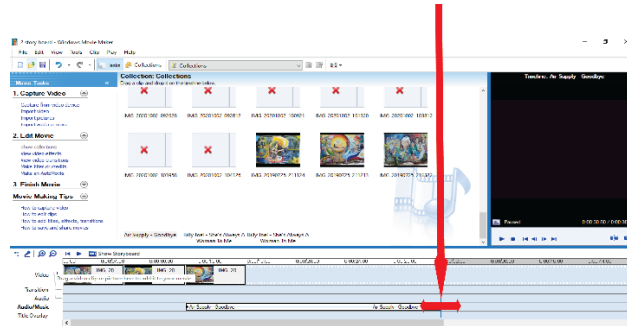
2 story board - Windows Movie Maker

File Edit View Tools Clip Play Help

Tasks Collections

Collection: Collections
Drag a video and drop it on the timeline below.

Movie Tasks

1. Capture Video
Capture from video device
Import video
Import pictures
Import audio or music

2. Edit Movie
Show collections
View video effects
View video transitions
Make titles or credits
Make an AutoMovie

3. Finish Movie

Movie Making Tips
How to capture video
How to edit clips
How to add titles, effects, transitions
How to save and share movies

IMG 20201002 092128
IMG 20201002 092812
IMG 20201002 100921
IMG 20201002 101320
IMG 20201002 101812

IMG 20201002 101456
IMG 20201002 101128
IMG 20190725 211024
IMG 20190725 211113
IMG 20190725 211211

Air Supply - Goodbye
Billy Joel - She's Always A Woman To Me
Billy Joel - She's Always A Woman To Me

Timeline: Air Supply - Goodbye

Paused
0:00:00.00 / 0:00:00.00

Show Storyboard

Video
Transition
Audio
Audio/Music
Title Overlay

IMG 20
IMG 20
IMG 20

Drag a video and drop it on the timeline to create a movie.

Air Supply - Goodbye
Air Supply - Goodbye